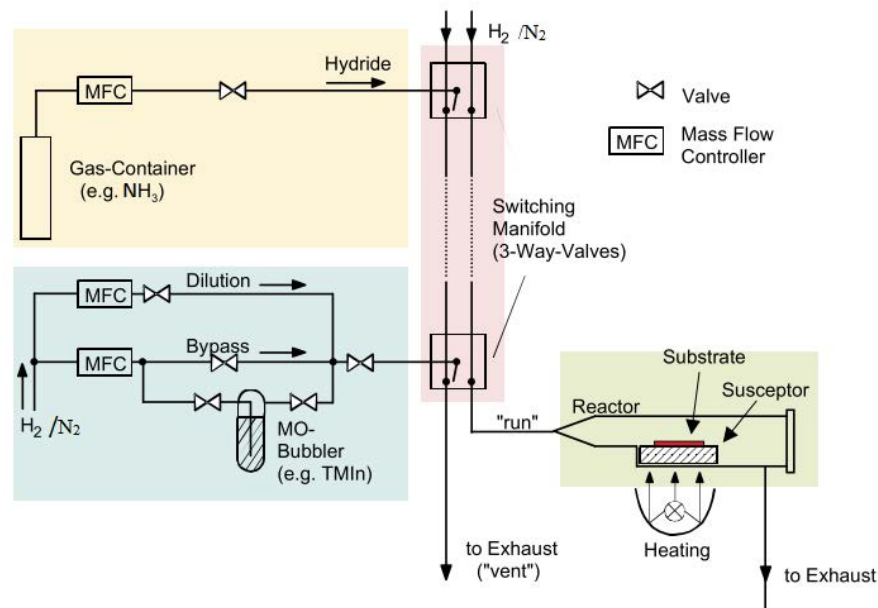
$H_2$ /$N_2$

MFC

Hydride

Valve

MFC Mass Flow Controller

Gas-Container (e.g. $NH_3$)

Switching Manifold (3-Way-Valves)

MFC

Dilution

MFC

Bypass

$H_2$ /$N_2$

MO-Bubbler (e.g. TMIn)

Substrate

Susceptor

"run"

Reactor

Heating

to Exhaust ("vent")

to Exhaust